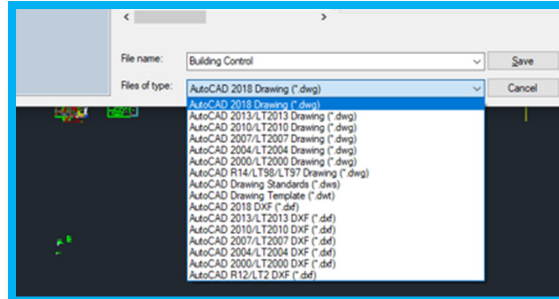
File name: Building Control

Save

Files of type: AutoCAD 2018 Drawing (*.dwg)

Cancel

AutoCAD 2018 Drawing (*.dwg)
AutoCAD 2013/LT2013 Drawing (*.dwg)
AutoCAD 2010/LT2010 Drawing (*.dwg)
AutoCAD 2007/LT2007 Drawing (*.dwg)
AutoCAD 2004/LT2004 Drawing (*.dwg)
AutoCAD 2000/LT2000 Drawing (*.dwg)
AutoCAD R14/LT98/LT97 Drawing (*.dwg)
AutoCAD Drawing Standards (*.dws)
AutoCAD Drawing Template (*.dwt)
AutoCAD 2018 DXF (*.dxf)
AutoCAD 2013/LT2013 DXF (*.dxf)
AutoCAD 2010/LT2010 DXF (*.dxf)
AutoCAD 2007/LT2007 DXF (*.dxf)
AutoCAD 2004/LT2004 DXF (*.dxf)
AutoCAD 2000/LT2000 DXF (*.dxf)
AutoCAD R12/LT2 DXF (*.dxf)